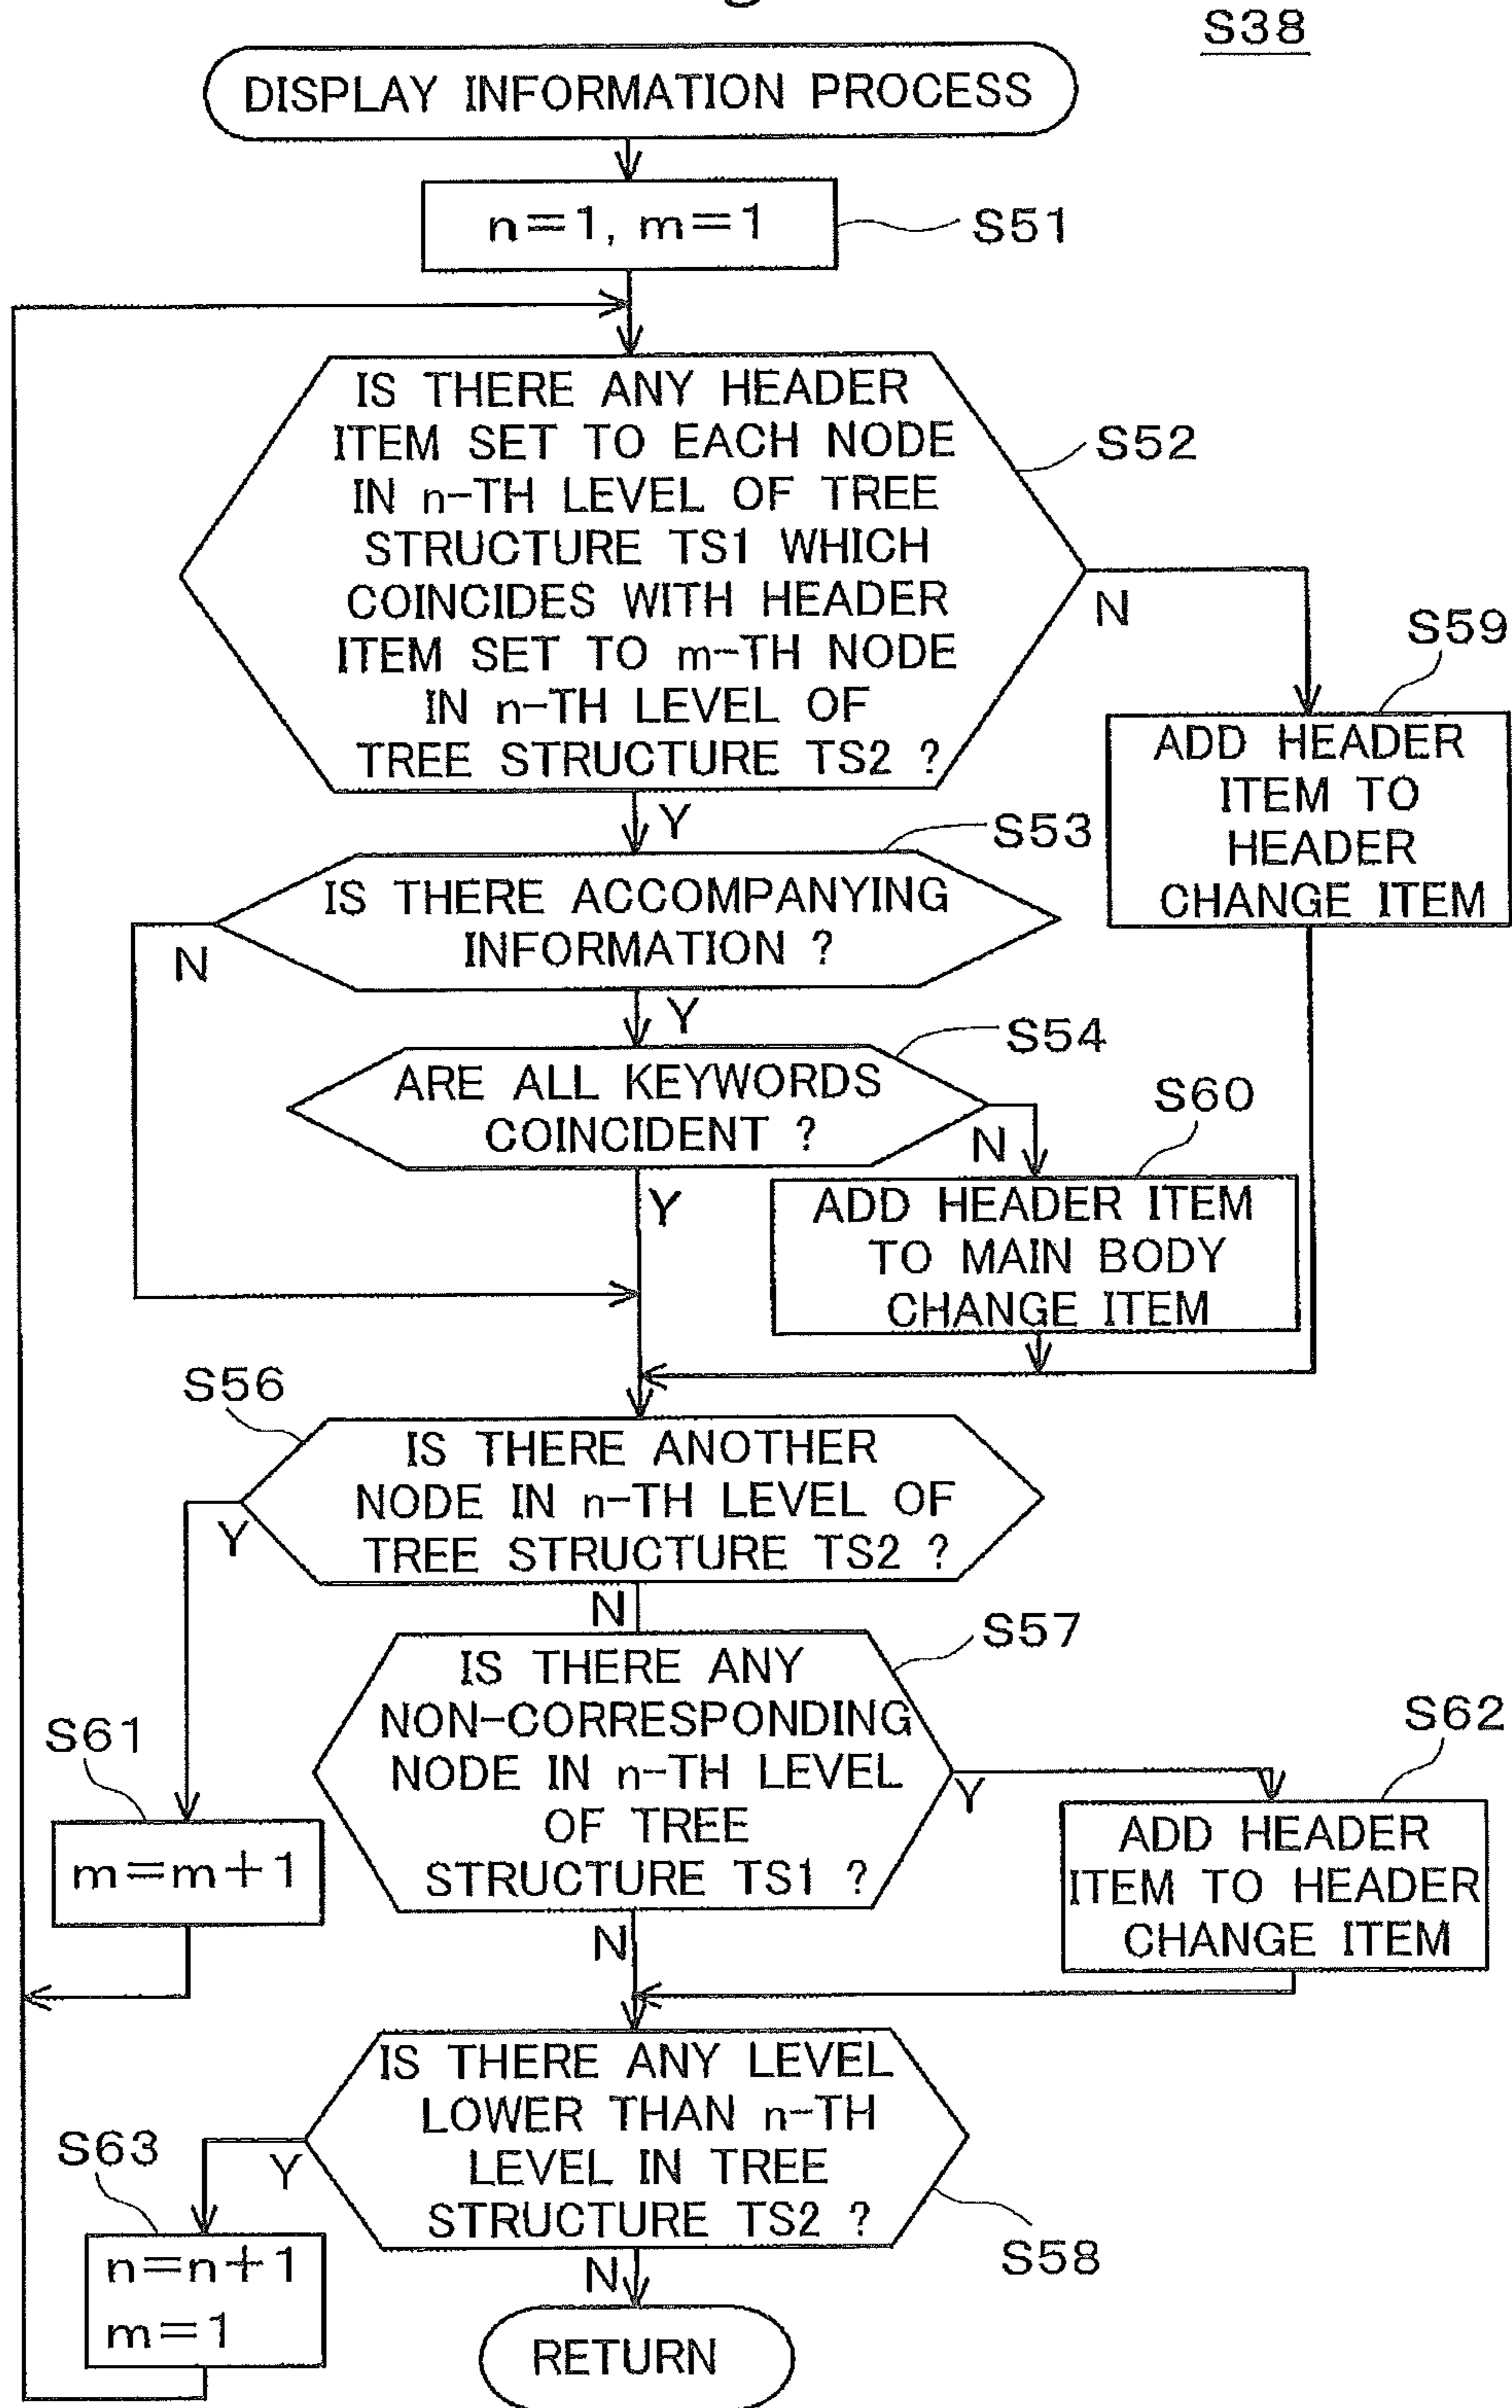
S38

DISPLAY INFORMATION PROCESS

n=1, m=1

S51

IS THERE ANY HEADER ITEM SET TO EACH NODE IN n-TH LEVEL OF TREE STRUCTURE TS1 WHICH COINCIDES WITH HEADER ITEM SET TO m-TH NODE IN n-TH LEVEL OF TREE STRUCTURE TS2 ?

S52

N

S59

ADD HEADER ITEM TO HEADER CHANGE ITEM

Y

S53

IS THERE ACCOMPANYING INFORMATION ?

N

Y

S54

ARE ALL KEYWORDS COINCIDENT ?

N

S60

ADD HEADER ITEM TO MAIN BODY CHANGE ITEM

Y

S56

IS THERE ANOTHER NODE IN n-TH LEVEL OF TREE STRUCTURE TS2 ?

Y

N

S57

IS THERE ANY NON-CORRESPONDING NODE IN n-TH LEVEL OF TREE STRUCTURE TS1 ?

Y

S62

ADD HEADER ITEM TO HEADER CHANGE ITEM

S61

m=m+1

N

IS THERE ANY LEVEL LOWER THAN n-TH LEVEL IN TREE STRUCTURE TS2 ?

S63

Y

n=n+1
m=1

S58

N

RETURN